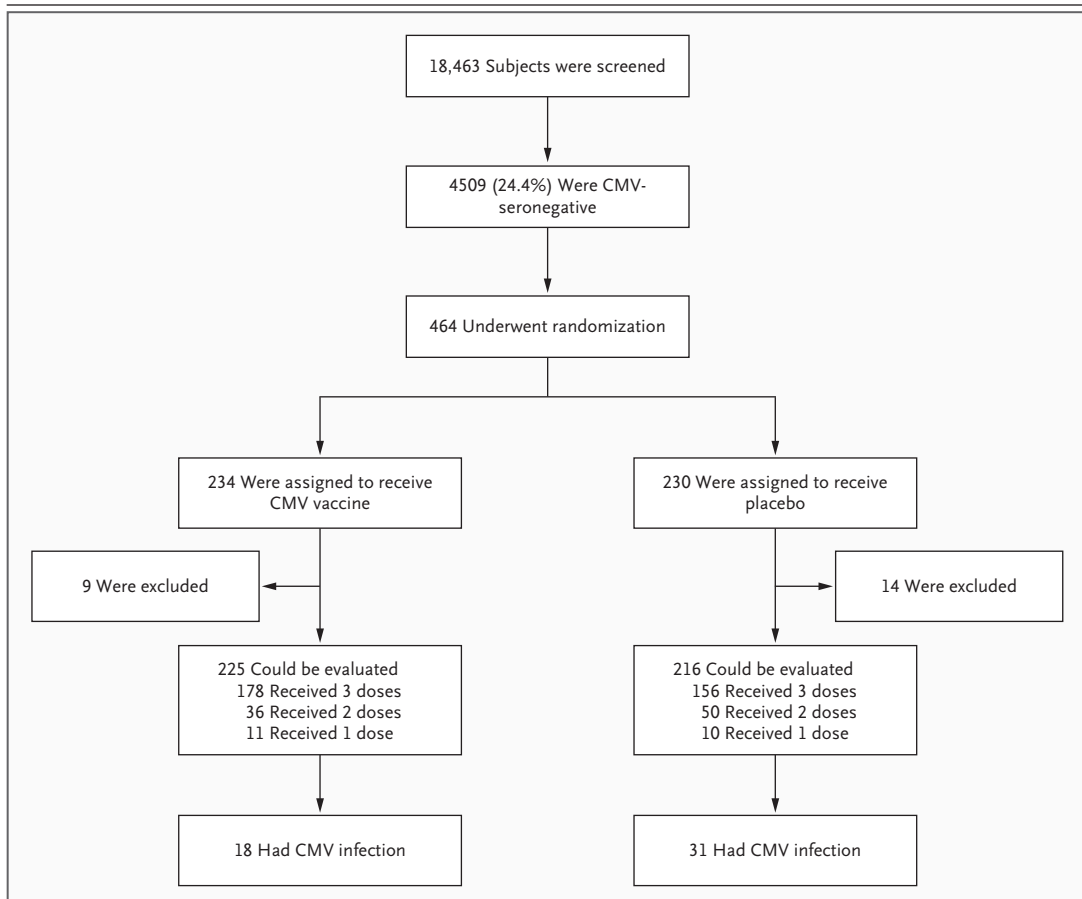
18,463 Subjects were screened

4509 (24.4%) Were CMV-seronegative

464 Underwent randomization

234 Were assigned to receive CMV vaccine

230 Were assigned to receive placebo

9 Were excluded

14 Were excluded

225 Could be evaluated
178 Received 3 doses
36 Received 2 doses
11 Received 1 dose

216 Could be evaluated
156 Received 3 doses
50 Received 2 doses
10 Received 1 dose

18 Had CMV infection

31 Had CMV infection